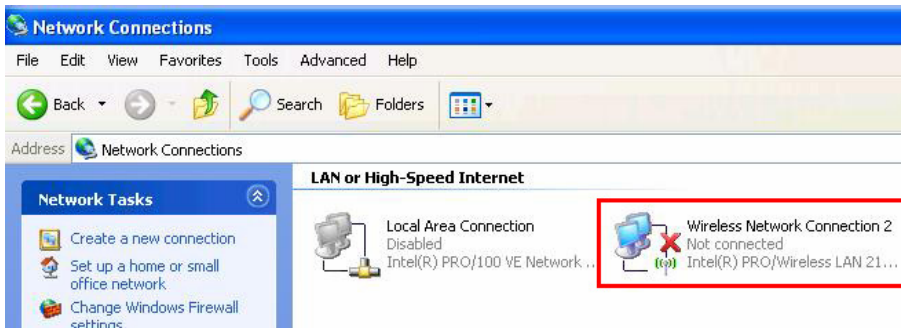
Network Connections

File Edit View Favorites Tools Advanced Help

Back Search Folders

Address Network Connections

Network Tasks

Create a new connection

Set up a home or small office network

Change Windows Firewall settings

LAN or High-Speed Internet

Local Area Connection
Disabled
Intel(R) PRO/100 VE Network ...

Wireless Network Connection 2
Not connected
Intel(R) PRO/Wireless LAN 21...